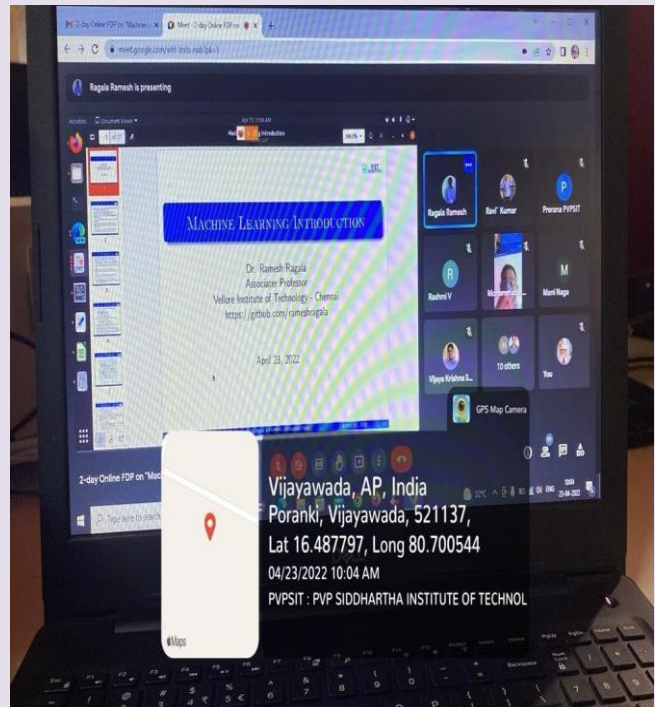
2-day Online FDP on "Machine
Meet - 2-day Online FDP on

meet.google.com/

Ragala Ramesh is presenting

Machine Learning Introduction

Dr. Ramesh Ragala
Associate Professor
Vellore Institute of Technology - Chennai
https://github.com/rameshragala

April 23, 2022

Ragala Ramesh
Ravi' Kumar
Prerana PVPSIT
Rashmi V
Mani Naga
Vijaya Krishna S...
10 others
You

GPS Map Camera

2-day Online FDP on "Mac

Type here to search

Vijayawada, AP, India
Poranki, Vijayawada, 521137,
Lat 16.487797, Long 80.700544
04/23/2022 10:04 AM
PVPSIT : PVP SIDDHARTHA INSTITUTE OF TECHNOL

Maps

ENG 10:04 23-04-2022